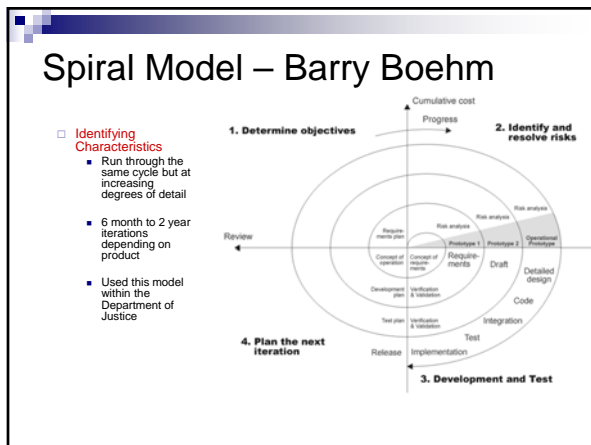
Spiral Model – Barry Boehm

Identifying Characteristics

- Run through the same cycle but at increasing degrees of detail
- 6 month to 2 year iterations depending on product
- Used this model within the Department of Justice

Cumulative cost

Progress

1. Determine objectives

2. Identify and resolve risks

Risk analysis

Risk analysis

Risk analysis

Requirements plan

Prototype 1

Prototype 2

Operational Prototype

Review

Concept of operation

Concept of requirements

Requirements

Draft

Detailed design

Development plan

Verification & Validation

Code

Test plan

Verification & Validation

Integration

Test

4. Plan the next iteration

Release

Implementation

3. Development and Test